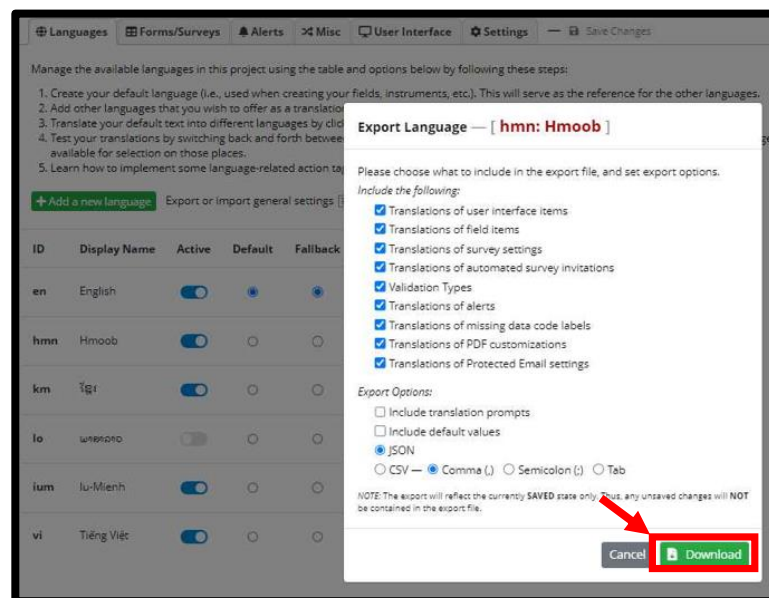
Languages | Forms/Surveys | Alerts | Misc | User Interface | Settings | — Save Changes

Manage the available languages in this project using the table and options below by following these steps:

1. Create your default language (i.e., used when creating your fields, instruments, etc.). This will serve as the reference for the other languages.
2. Add other languages that you wish to offer as a translatio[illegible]
3. Translate your default text into different languages by clic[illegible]
4. Test your translations by switching back and forth betwee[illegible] available for selection on those places.
5. Learn how to implement some language-related action ta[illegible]

+ Add a new language   Export or import general settings

| ID | Display Name | Active | Default | Fallback |
|---|---|---|---|---|
| en | English | | | |
| hmn | Hmoob | | | |
| km | ខ្មែរ | | | |
| lo | ພາສາລາວ | | | |
| ium | Iu-Mienh | | | |
| vi | Tiếng Việt | | | |

Export Language — [ hmn: Hmoob ]

Please choose what to include in the export file, and set export options.
Include the following:
Translations of user interface items
Translations of field items
Translations of survey settings
Translations of automated survey invitations
Validation Types
Translations of alerts
Translations of missing data code labels
Translations of PDF customizations
Translations of Protected Email settings

Export Options:
Include translation prompts
Include default values
JSON
CSV — Comma (,) Semicolon (;) Tab

NOTE: The export will reflect the currently SAVED state only. Thus, any unsaved changes will NOT be contained in the export file.

Cancel   Download